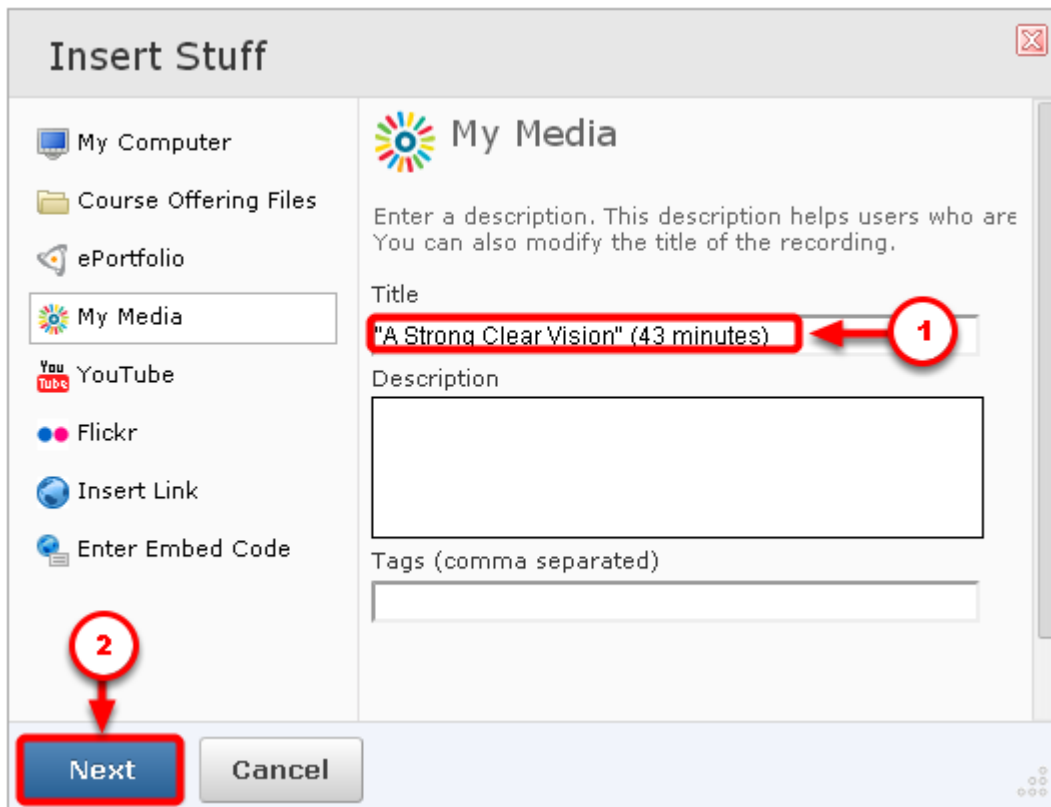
Insert Stuff

My Computer
Course Offering Files
ePortfolio
My Media
You Tube YouTube
Flickr
Insert Link
Enter Embed Code

My Media

Enter a description. This description helps users who are
You can also modify the title of the recording.

Title
"A Strong Clear Vision" (43 minutes)

1

Description

Tags (comma separated)

2

Next
Cancel